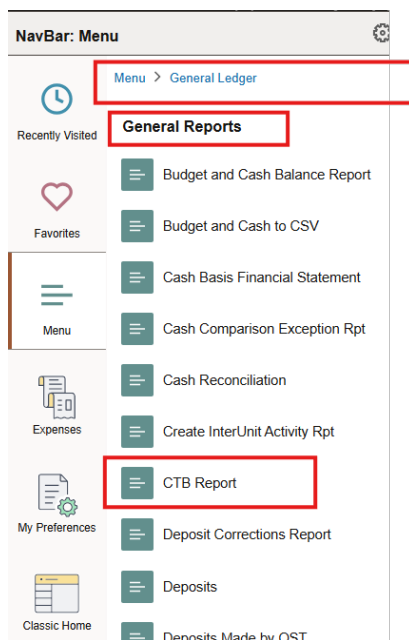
NavBar: Menu

Recently Visited

Favorites

Menu

Expenses

My Preferences

Classic Home

Menu > General Ledger

General Reports

Budget and Cash Balance Report

Budget and Cash to CSV

Cash Basis Financial Statement

Cash Comparison Exception Rpt

Cash Reconciliation

Create InterUnit Activity Rpt

CTB Report

Deposit Corrections Report

Deposits

Deposits Made by OST